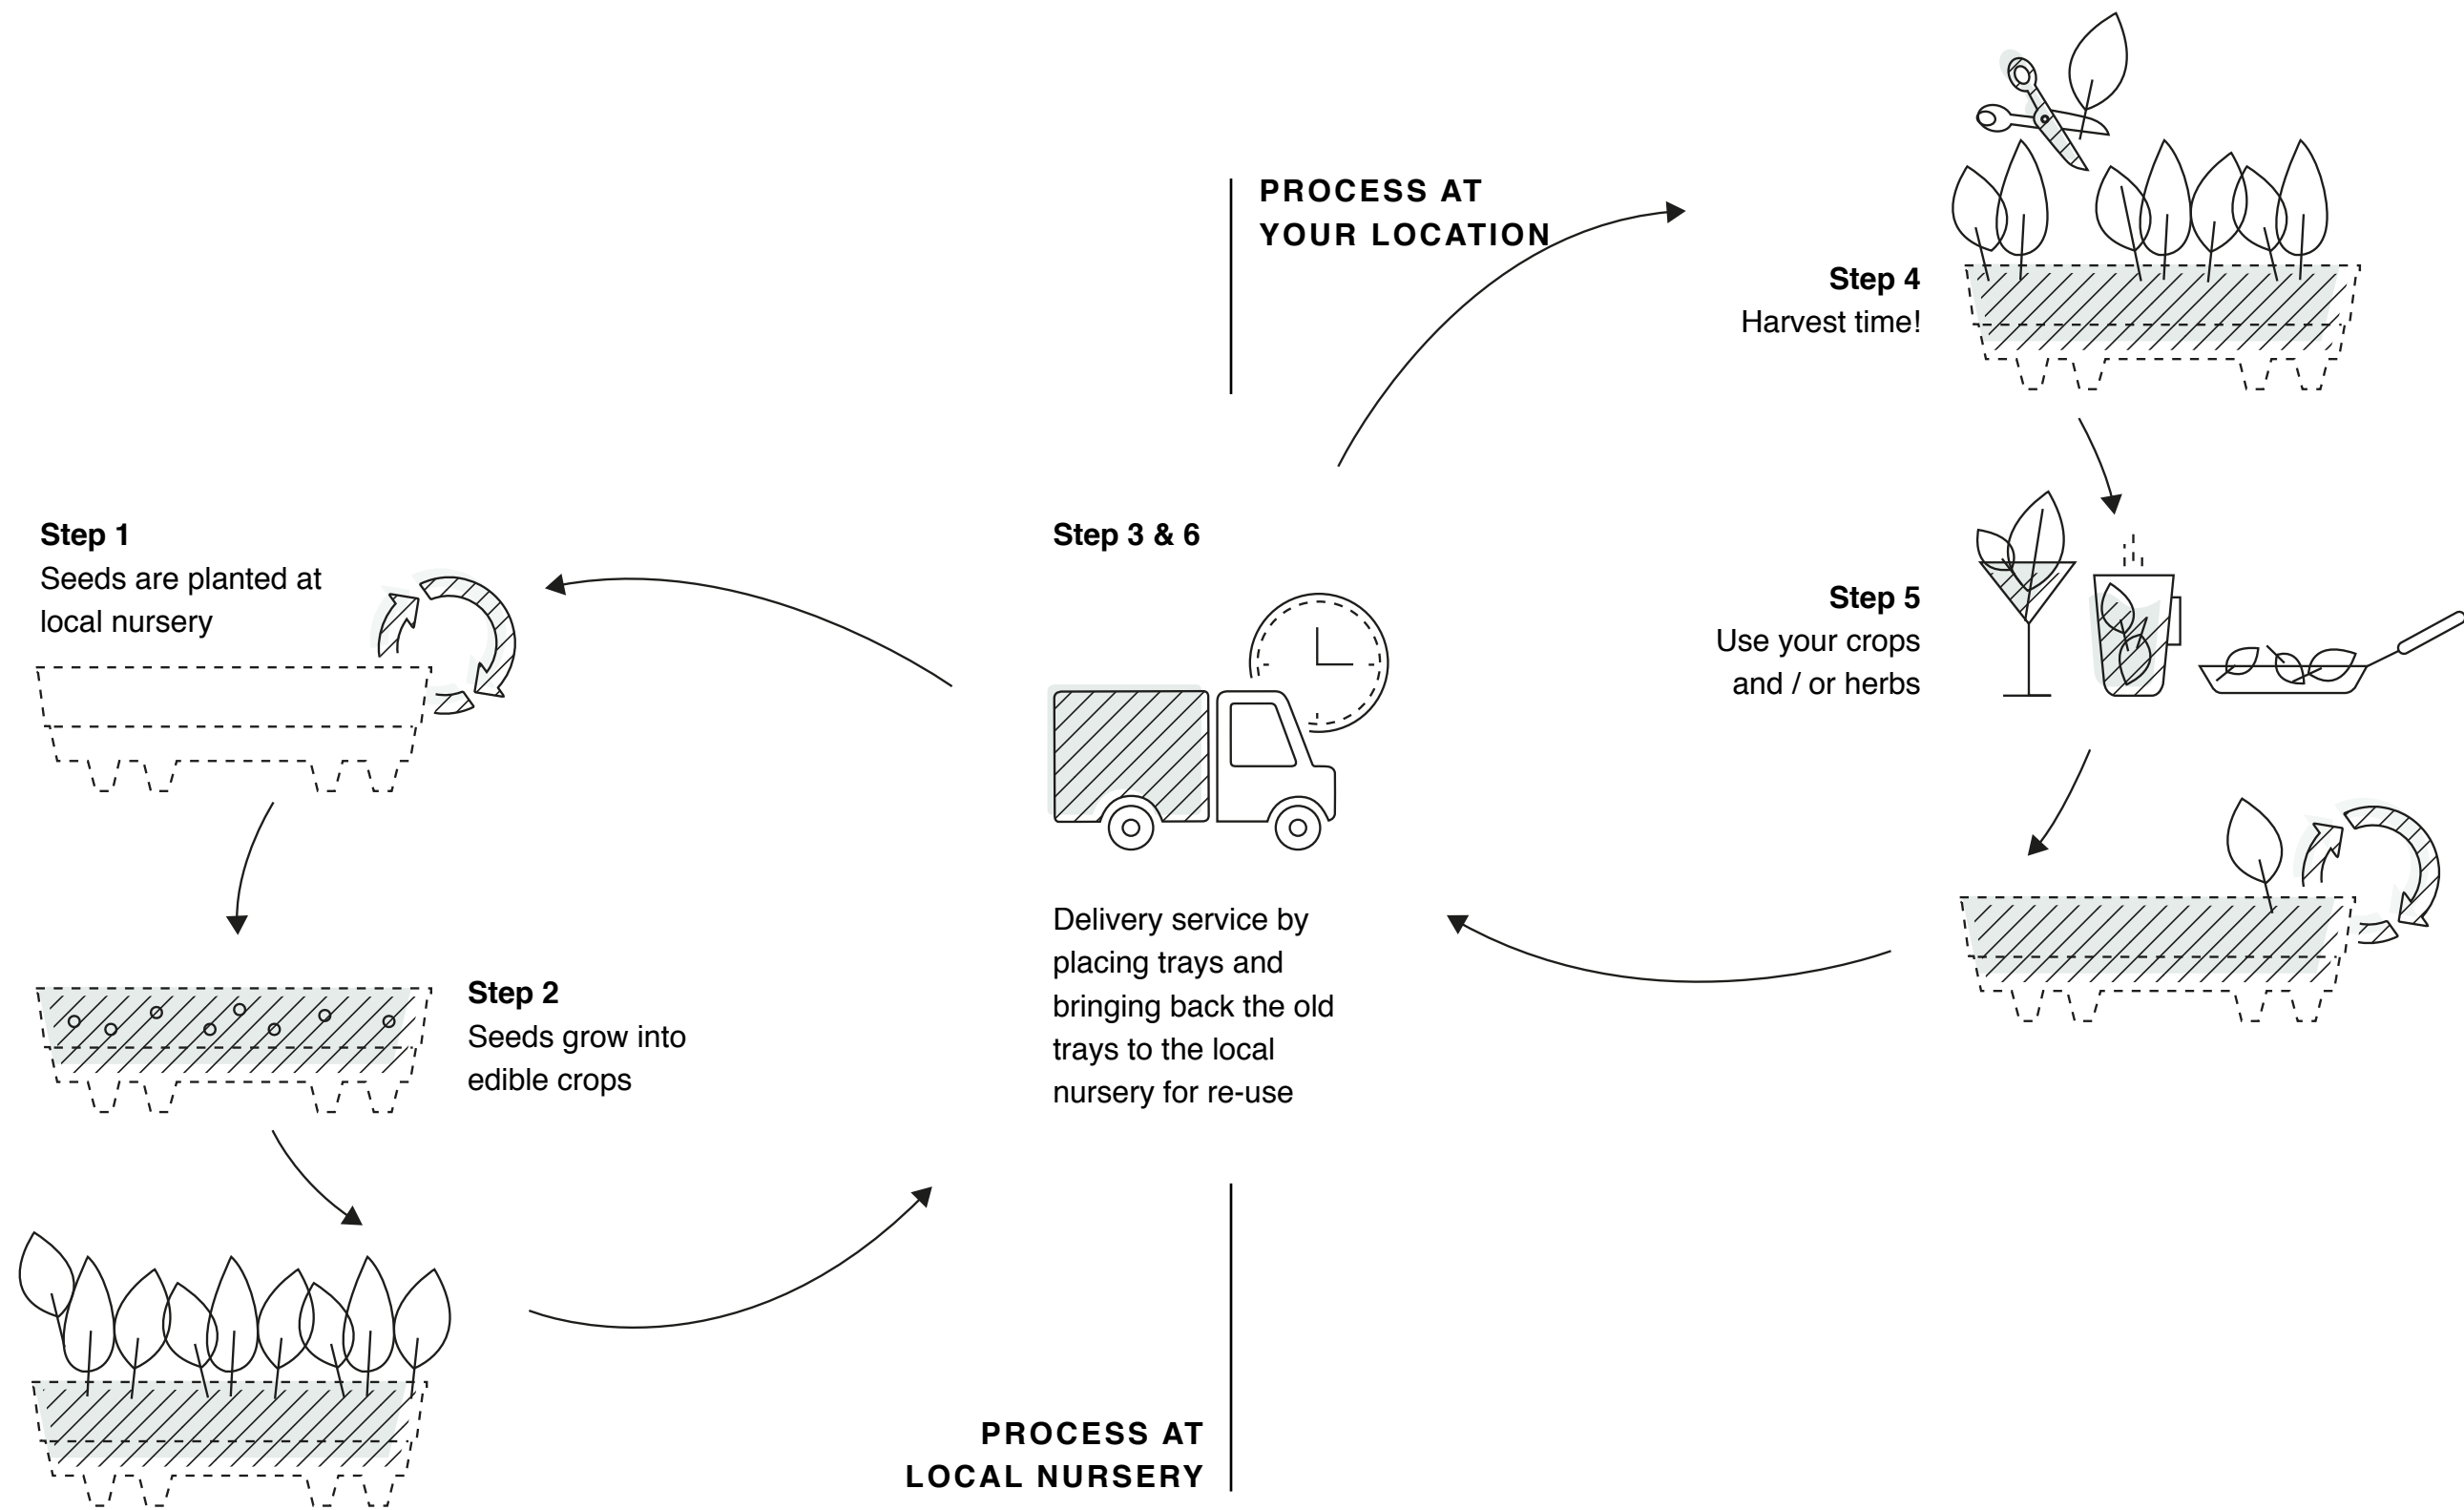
PROCESS AT
YOUR LOCATION

Step 4
Harvest time!

Step 1
Seeds are planted at local nursery

Step 3 & 6

Step 5
Use your crops and / or herbs

Delivery service by placing trays and bringing back the old trays to the local nursery for re-use

Step 2
Seeds grow into edible crops

PROCESS AT
LOCAL NURSERY